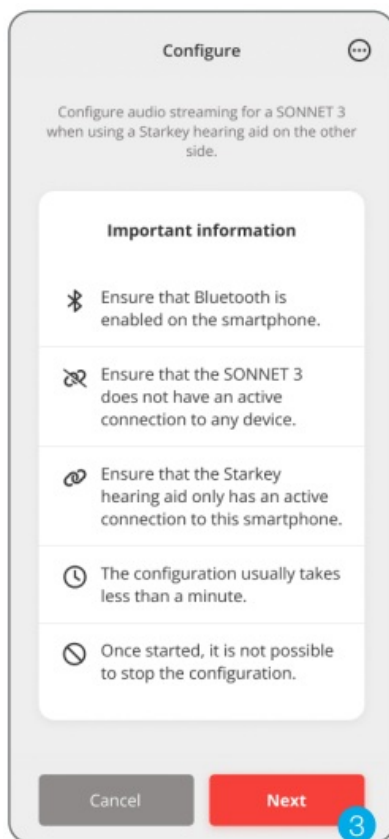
Configure

Configure audio streaming for a SONNET 3 when using a Starkey hearing aid on the other side.

Important information

Ensure that Bluetooth is enabled on the smartphone.

Ensure that the SONNET 3 does not have an active connection to any device.

Ensure that the Starkey hearing aid only has an active connection to this smartphone.

The configuration usually takes less than a minute.

Once started, it is not possible to stop the configuration.

Cancel

Next

3